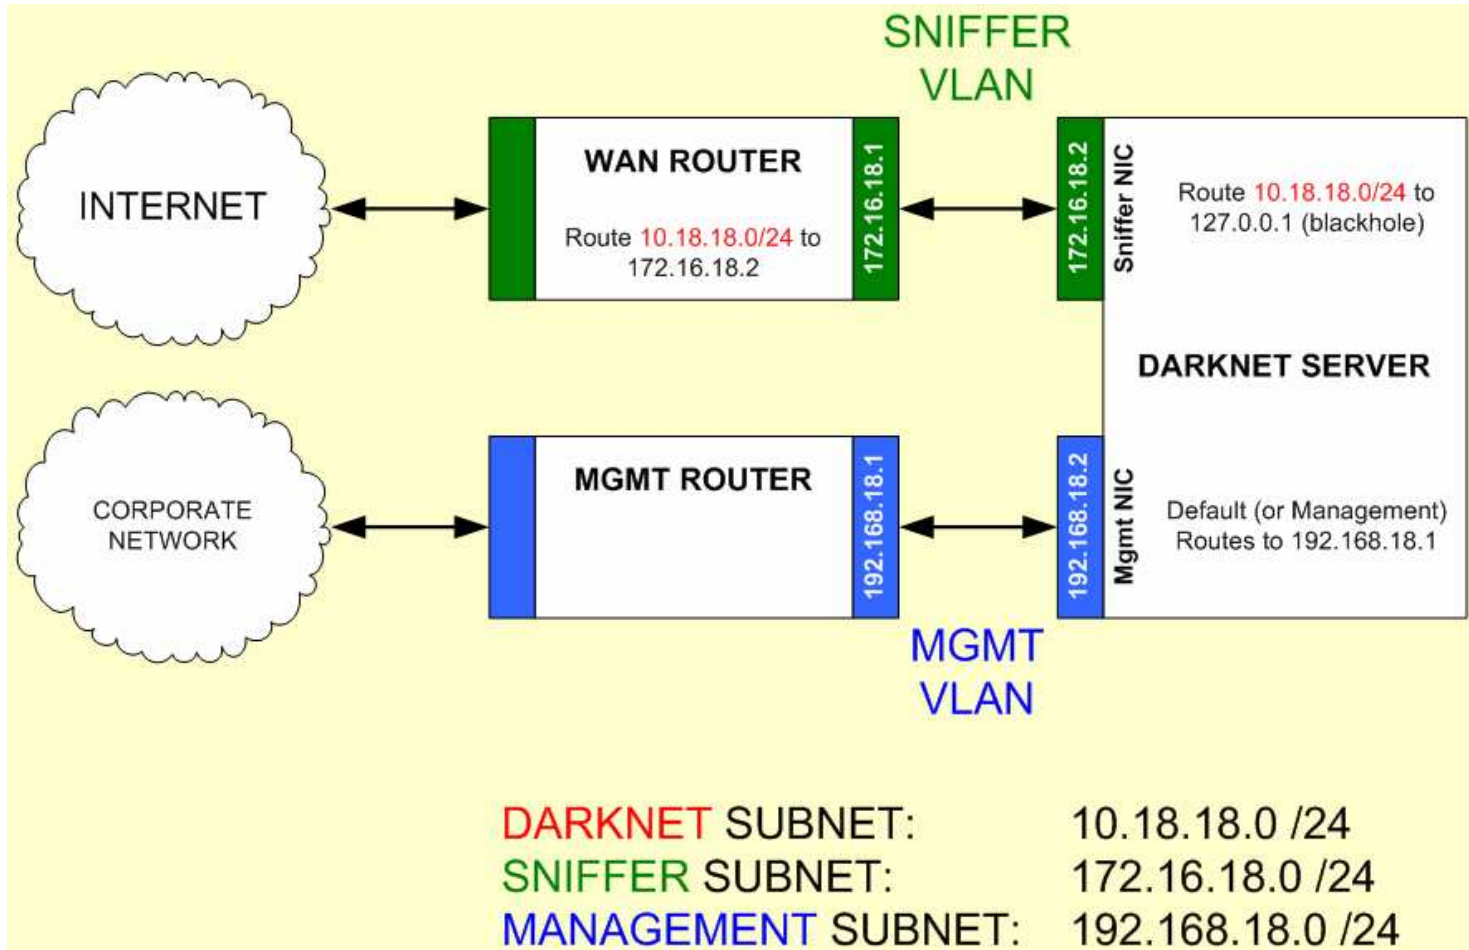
SNIFFER VLAN

INTERNET

WAN ROUTER

Route 10.18.18.0/24 to 172.16.18.2

172.16.18.1

172.16.18.2

Sniffer NIC

Route 10.18.18.0/24 to 127.0.0.1 (blackhole)

DARKNET SERVER

CORPORATE NETWORK

MGMT ROUTER

192.168.18.1

192.168.18.2

Mgmt NIC

Default (or Management) Routes to 192.168.18.1

MGMT VLAN

| DARKNET SUBNET: | 10.18.18.0 /24 |
|---|---|
| SNIFFER SUBNET: | 172.16.18.0 /24 |
| MANAGEMENT SUBNET: | 192.168.18.0 /24 |